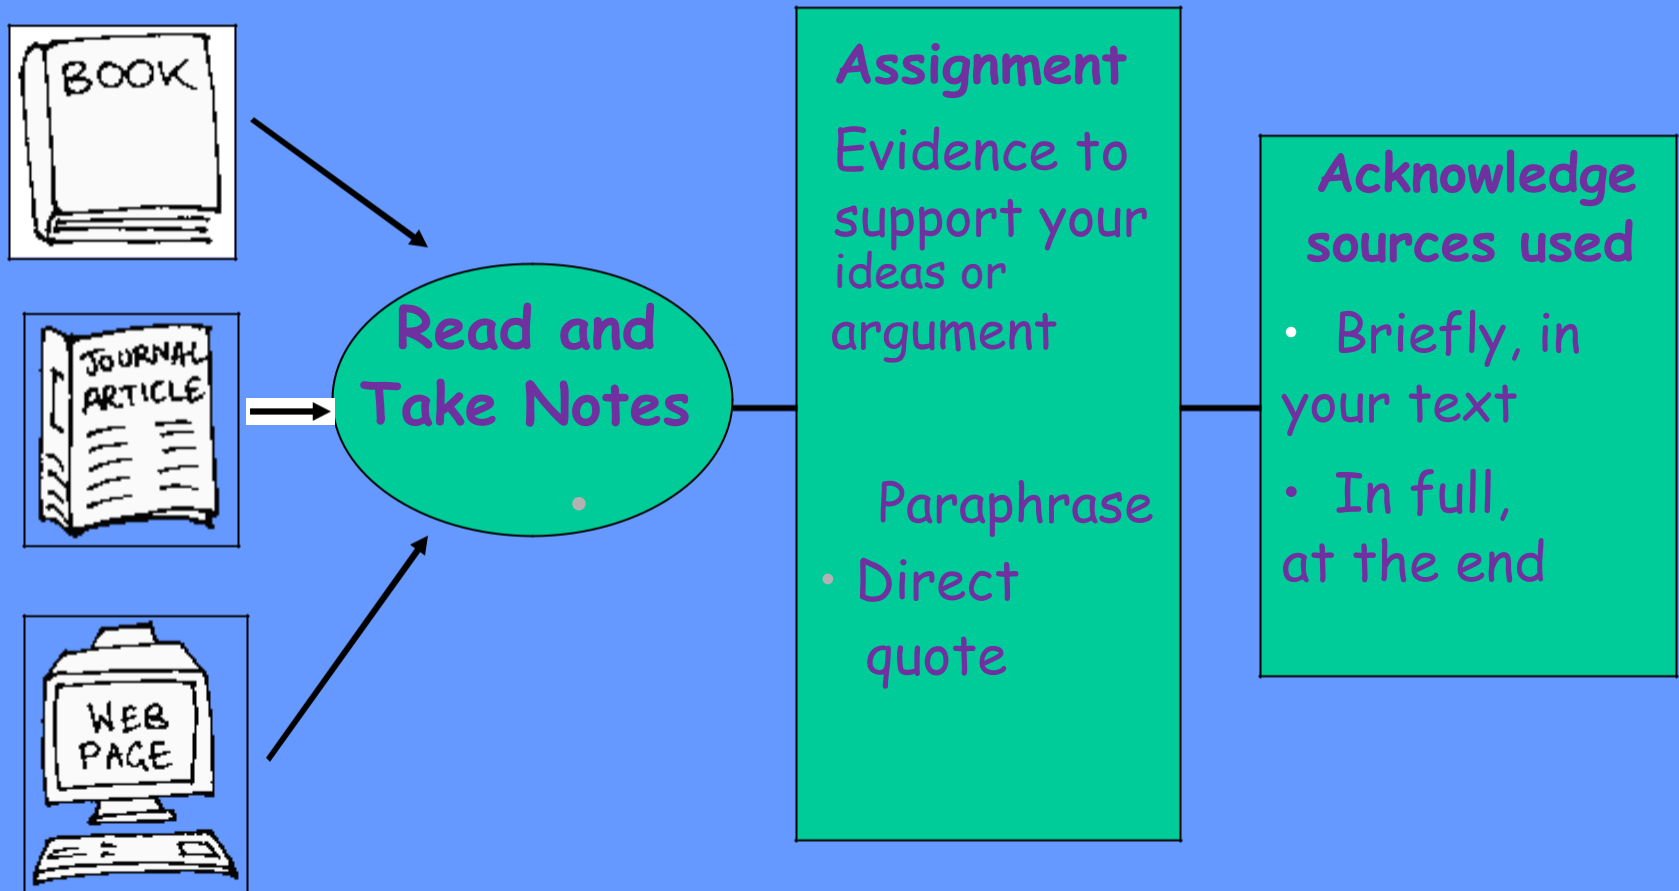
BOOK

JOURNAL ARTICLE

WEB PAGE

Read and Take Notes

Assignment

Evidence to support your ideas or argument

Paraphrase

• Direct quote

Acknowledge sources used

• Briefly, in your text

• In full, at the end